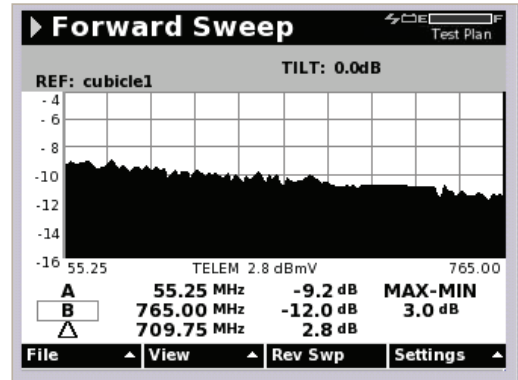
Forward Sweep

E F Test Plan

REF: cubicle1

TILT: 0.0dB

- 4
- 6
- 8
-10
-12
-14
-16

55.25 TELEM 2.8 dBmV 765.00

| | | | |
|---|---|---|---|
| A | 55.25 MHz | -9.2 dB | MAX-MIN |
| B | 765.00 MHz | -12.0 dB | 3.0 dB |
| Δ | 709.75 MHz | 2.8 dB | |

File ▲ View ▲ Rev Swp Settings ▲